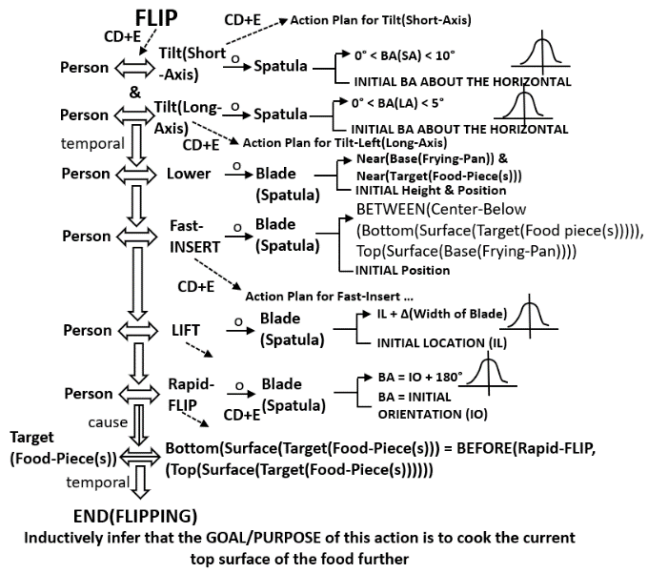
FLIP

CD+E

CD+E → Action Plan for Tilt(Short-Axis)

Person ⟺ Tilt(Short-Axis) o → Spatula

0° < BA(SA) < 10°

INITIAL BA ABOUT THE HORIZONTAL

&

Person ⟺ Tilt(Long-Axis) o → Spatula

0° < BA(LA) < 5°

INITIAL BA ABOUT THE HORIZONTAL

CD+E → Action Plan for Tilt-Left(Long-Axis)

temporal

Person ⟺ Lower o → Blade (Spatula)

Near(Base(Frying-Pan)) & Near(Target(Food-Piece(s)))

INITIAL Height & Position

Person ⟺ Fast-INSERT o → Blade (Spatula)

BETWEEN(Center-Below (Bottom(Surface(Target(Food piece(s))))), Top(Surface(Base(Frying-Pan))))

INITIAL Position

CD+E → Action Plan for Fast-Insert ...

Person ⟺ LIFT o → Blade (Spatula)

IL + Δ(Width of Blade)

INITIAL LOCATION (IL)

Person ⟺ Rapid-FLIP o → Blade (Spatula)

CD+E

BA = IO + 180°

BA = INITIAL ORIENTATION (IO)

cause

Target (Food-Piece(s)) ⟺ Bottom(Surface(Target(Food-Piece(s))) = BEFORE(Rapid-FLIP, (Top(Surface(Target(Food-Piece(s))))))

temporal

END(FLIPPING)

Inductively infer that the GOAL/PURPOSE of this action is to cook the current top surface of the food further